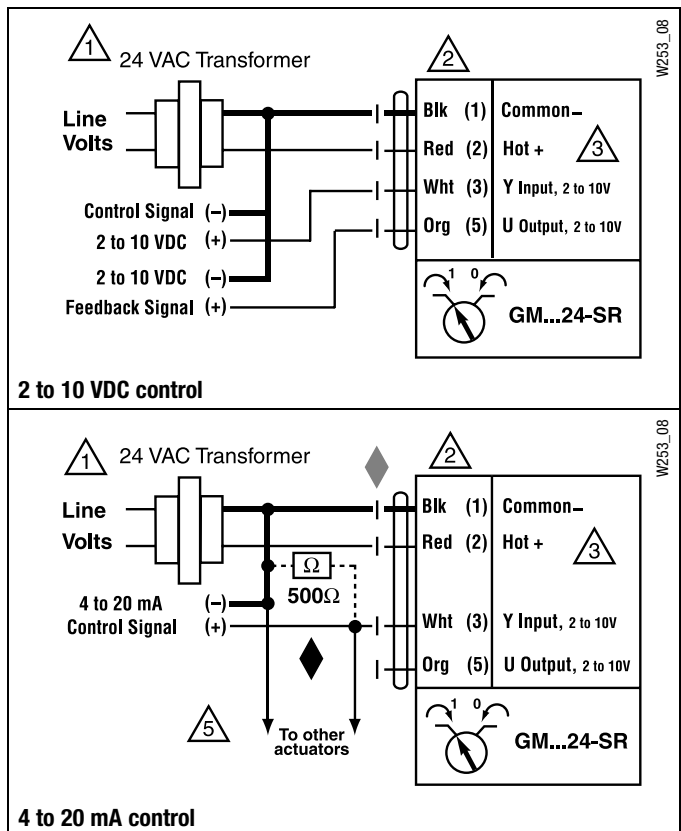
W253_08

1 24 VAC Transformer

2

Line Volts

Blk (1) Common–
Red (2) Hot +
3
Wht (3) Y Input, 2 to 10V
Org (5) U Output, 2 to 10V

Control Signal (–)
2 to 10 VDC (+)
2 to 10 VDC (–)
Feedback Signal (+)

1 0

GM...24-SR

2 to 10 VDC control

W253_08

1 24 VAC Transformer

2

Line Volts

Blk (1) Common–
Red (2) Hot +
3

$\Omega$
500$\Omega$

4 to 20 mA (–)
Control Signal (+)

Wht (3) Y Input, 2 to 10V
Org (5) U Output, 2 to 10V

5

To other actuators

1 0

GM...24-SR

4 to 20 mA control